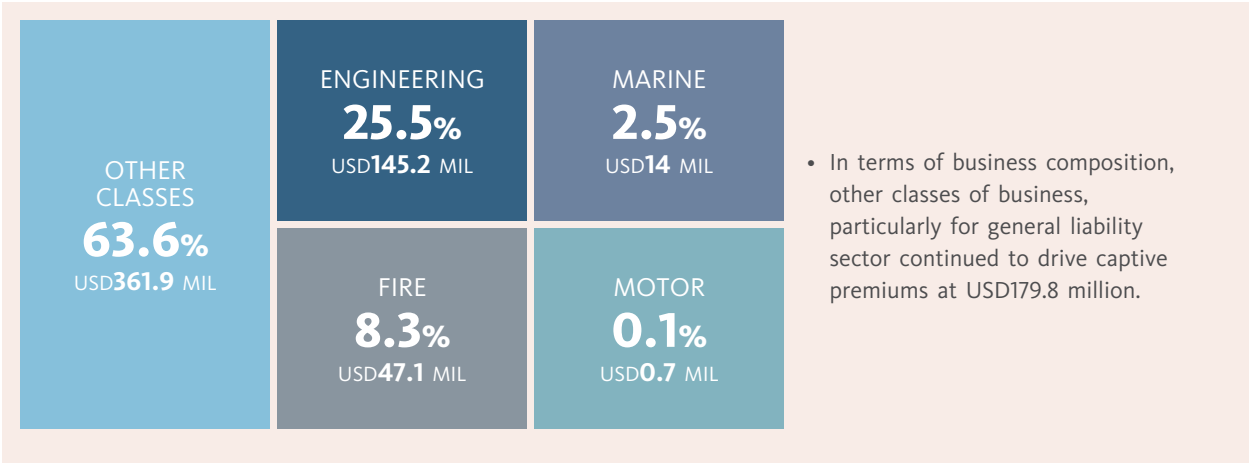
OTHER CLASSES
63.6%
USD361.9 MIL

ENGINEERING
25.5%
USD145.2 MIL

MARINE
2.5%
USD14 MIL

FIRE
8.3%
USD47.1 MIL

MOTOR
0.1%
USD0.7 MIL

• In terms of business composition, other classes of business, particularly for general liability sector continued to drive captive premiums at USD179.8 million.